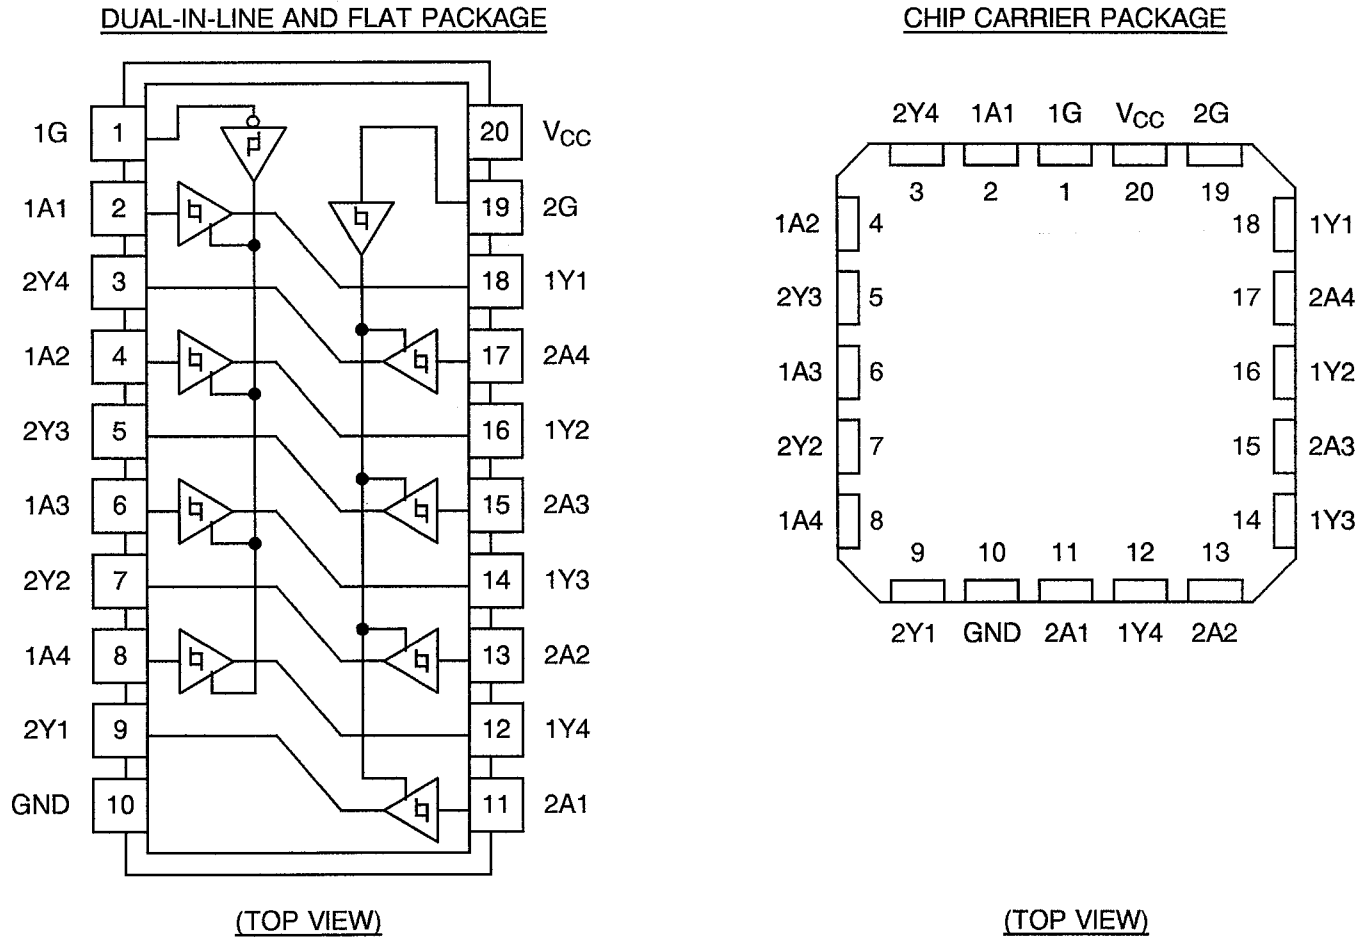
DUAL-IN-LINE AND FLAT PACKAGE

| | | | |
|---|---|---|---|
| 1G | 1 | 20 | $V_{CC}$ |
| 1A1 | 2 | 19 | 2G |
| 2Y4 | 3 | 18 | 1Y1 |
| 1A2 | 4 | 17 | 2A4 |
| 2Y3 | 5 | 16 | 1Y2 |
| 1A3 | 6 | 15 | 2A3 |
| 2Y2 | 7 | 14 | 1Y3 |
| 1A4 | 8 | 13 | 2A2 |
| 2Y1 | 9 | 12 | 1Y4 |
| GND | 10 | 11 | 2A1 |

(TOP VIEW)

CHIP CARRIER PACKAGE

2Y4 1A1 1G $V_{CC}$ 2G
3 2 1 20 19

1A2 4
2Y3 5
1A3 6
2Y2 7
1A4 8

18 1Y1
17 2A4
16 1Y2
15 2A3
14 1Y3

9 10 11 12 13
2Y1 GND 2A1 1Y4 2A2

(TOP VIEW)